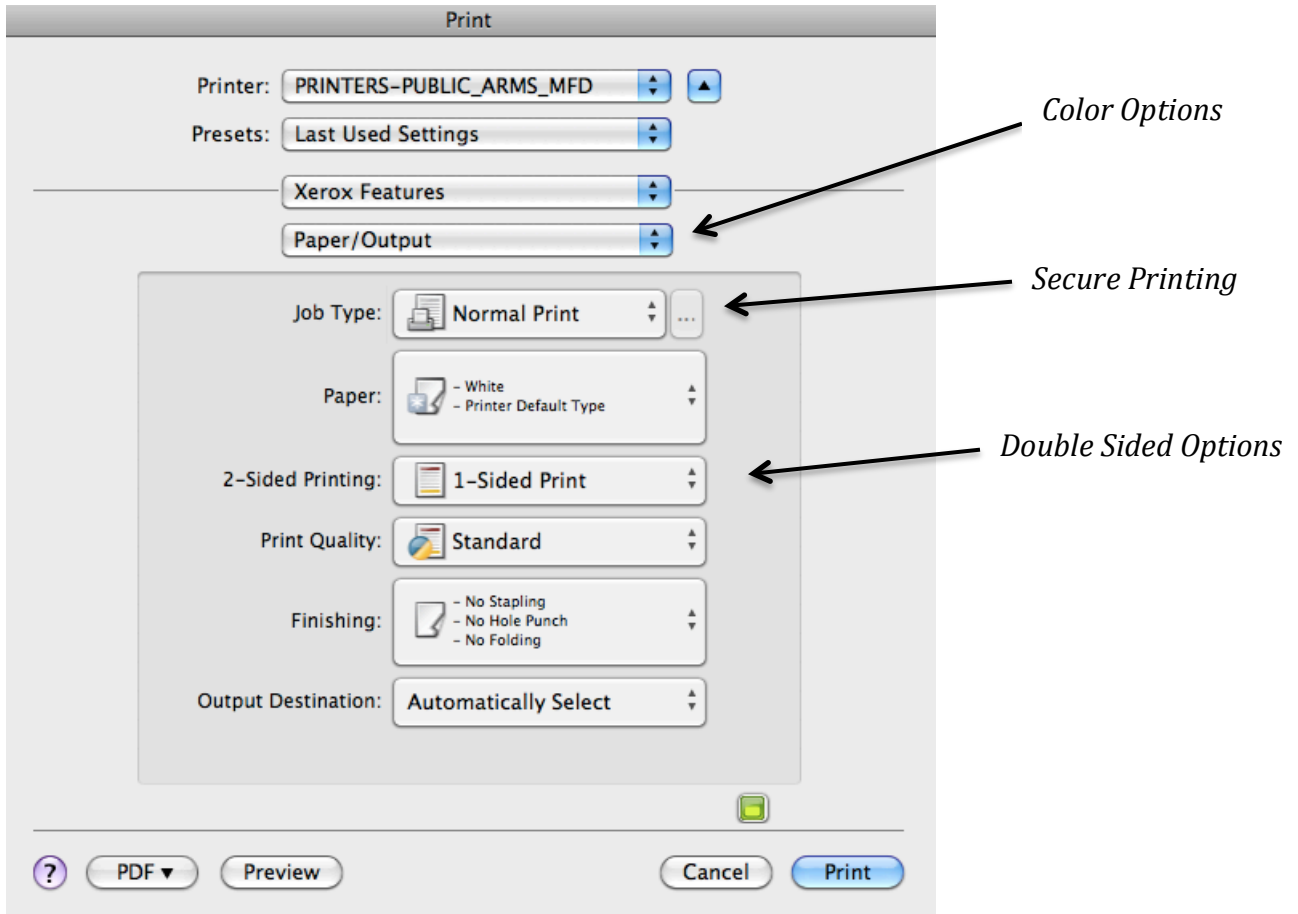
Print

Printer: PRINTERS-PUBLIC_ARMS_MFD

Presets: Last Used Settings

Color Options

Xerox Features

Paper/Output

Secure Printing

Job Type: Normal Print ...

Paper: – White – Printer Default Type

Double Sided Options

2-Sided Printing: 1-Sided Print

Print Quality: Standard

Finishing: – No Stapling – No Hole Punch – No Folding

Output Destination: Automatically Select

? PDF ▾ Preview Cancel Print